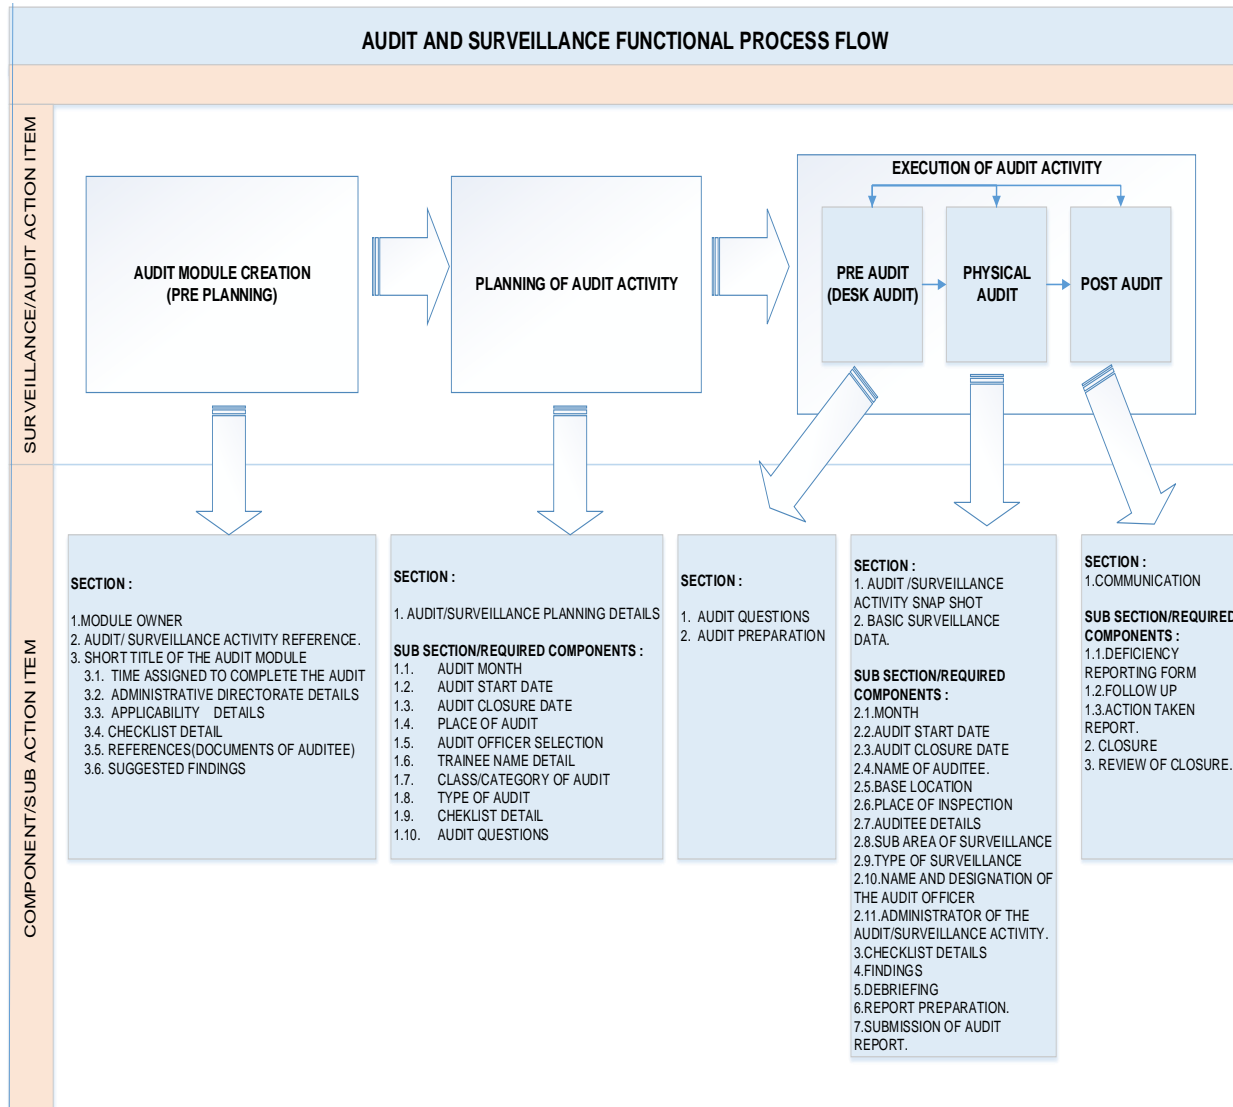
AUDIT AND SURVEILLANCE FUNCTIONAL PROCESS FLOW

SURVEILLANCE/AUDIT ACTION ITEM

AUDIT MODULE CREATION (PRE PLANNING)

PLANNING OF AUDIT ACTIVITY

EXECUTION OF AUDIT ACTIVITY

PRE AUDIT (DESK AUDIT)

PHYSICAL AUDIT

POST AUDIT

COMPONENT/SUB ACTION ITEM

SECTION :

1.MODULE OWNER
2. AUDIT/ SURVEILLANCE ACTIVITY REFERENCE.
3. SHORT TITLE OF THE AUDIT MODULE
3.1. TIME ASSIGNED TO COMPLETE THE AUDIT
3.2. ADMINISTRATIVE DIRECTORATE DETAILS
3.3. APPLICABILITY DETAILS
3.4. CHECKLIST DETAIL
3.5. REFERENCES(DOCUMENTS OF AUDITEE)
3.6. SUGGESTED FINDINGS

SECTION :

1. AUDIT/SURVEILLANCE PLANNING DETAILS

SUB SECTION/REQUIRED COMPONENTS :
1.1. AUDIT MONTH
1.2. AUDIT START DATE
1.3. AUDIT CLOSURE DATE
1.4. PLACE OF AUDIT
1.5. AUDIT OFFICER SELECTION
1.6. TRAINEE NAME DETAIL
1.7. CLASS/CATEGORY OF AUDIT
1.8. TYPE OF AUDIT
1.9. CHEKLIST DETAIL
1.10. AUDIT QUESTIONS

SECTION :

1. AUDIT QUESTIONS
2. AUDIT PREPARATION

SECTION :
1. AUDIT /SURVEILLANCE ACTIVITY SNAP SHOT
2. BASIC SURVEILLANCE DATA.

SUB SECTION/REQUIRED COMPONENTS :
2.1.MONTH
2.2.AUDIT START DATE
2.3.AUDIT CLOSURE DATE
2.4.NAME OF AUDITEE.
2.5.BASE LOCATION
2.6.PLACE OF INSPECTION
2.7.AUDITEE DETAILS
2.8.SUB AREA OF SURVEILLANCE
2.9.TYPE OF SURVEILLANCE
2.10.NAME AND DESIGNATION OF THE AUDIT OFFICER
2.11.ADMINISTRATOR OF THE AUDIT/SURVEILLANCE ACTIVITY.
3.CHECKLIST DETAILS
4.FINDINGS
5.DEBRIEFING
6.REPORT PREPARATION.
7.SUBMISSION OF AUDIT REPORT.

SECTION :
1.COMMUNICATION

SUB SECTION/REQUIRED COMPONENTS :
1.1.DEFICIENCY REPORTING FORM
1.2.FOLLOW UP
1.3.ACTION TAKEN REPORT.
2. CLOSURE
3. REVIEW OF CLOSURE.